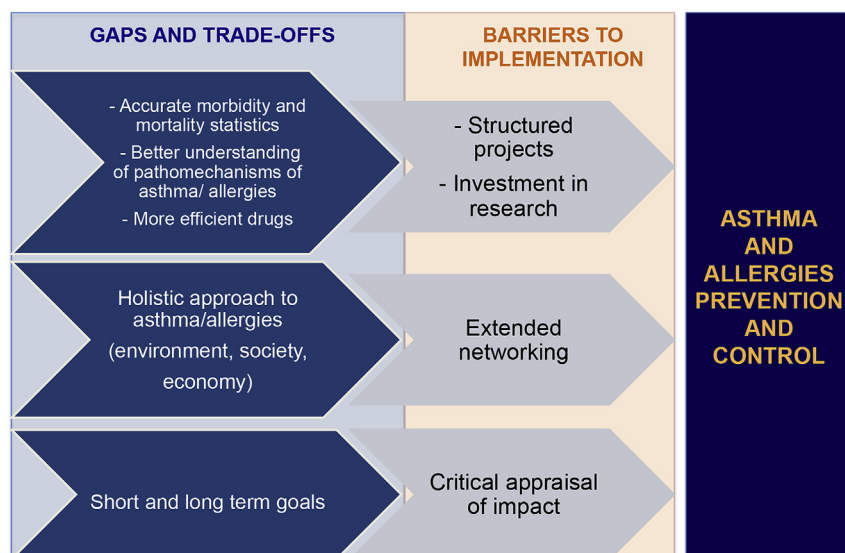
GAPS AND TRADE-OFFS

BARRIERS TO IMPLEMENTATION

- Accurate morbidity and mortality statistics
- Better understanding of pathomechanisms of asthma/ allergies
- More efficient drugs

- Structured projects
- Investment in research

Holistic approach to asthma/allergies
(environment, society, economy)

Extended networking

Short and long term goals

Critical appraisal of impact

ASTHMA AND ALLERGIES PREVENTION AND CONTROL